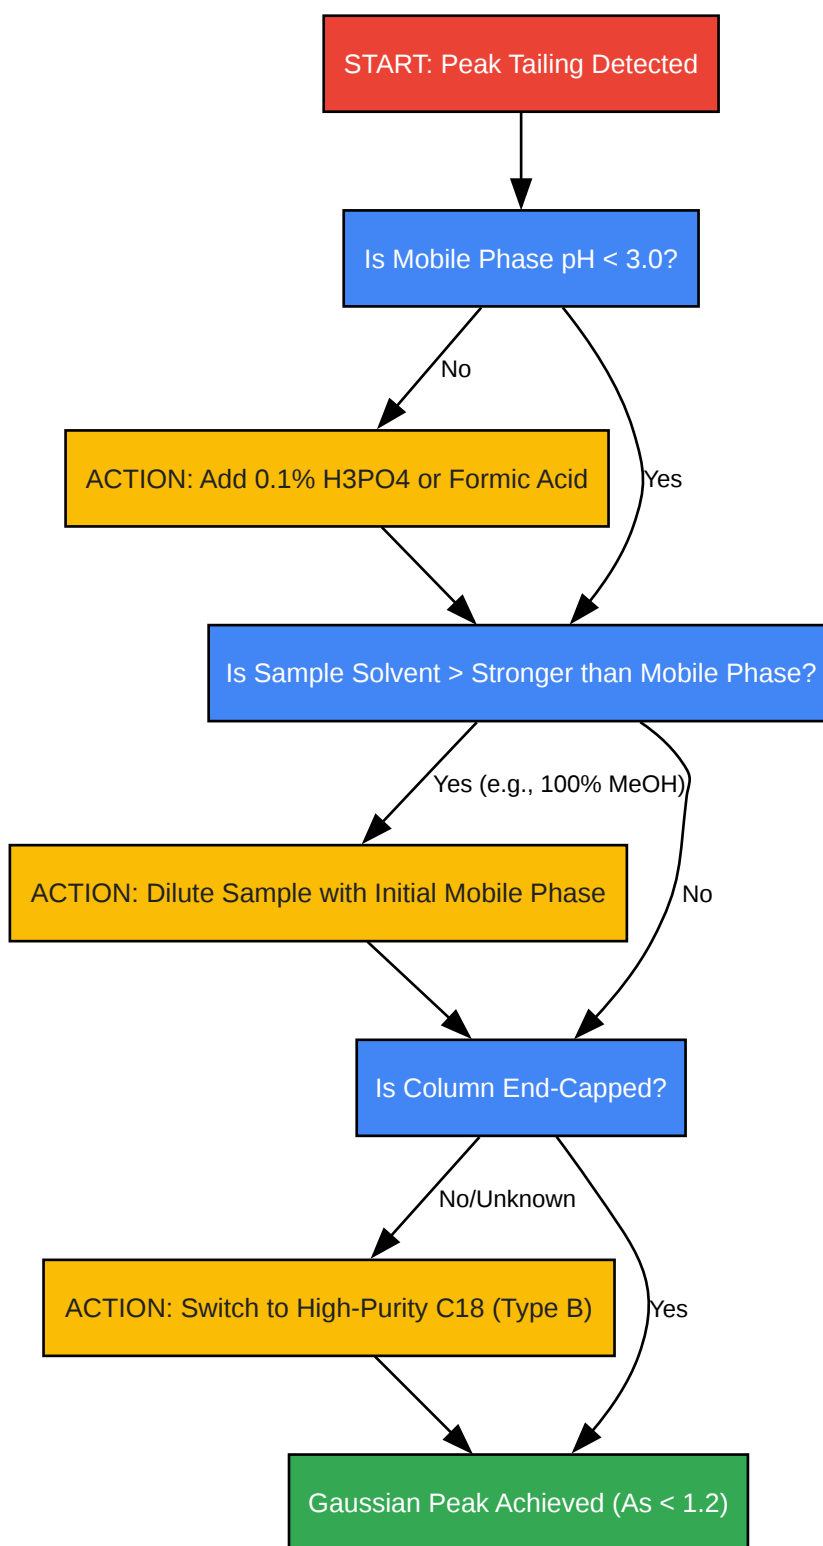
START: Peak Tailing Detected

Is Mobile Phase pH < 3.0?

No

ACTION: Add 0.1% H3PO4 or Formic Acid

Yes

Is Sample Solvent > Stronger than Mobile Phase?

Yes (e.g., 100% MeOH)

ACTION: Dilute Sample with Initial Mobile Phase

No

Is Column End-Capped?

No/Unknown

ACTION: Switch to High-Purity C18 (Type B)

Yes

Gaussian Peak Achieved (As < 1.2)